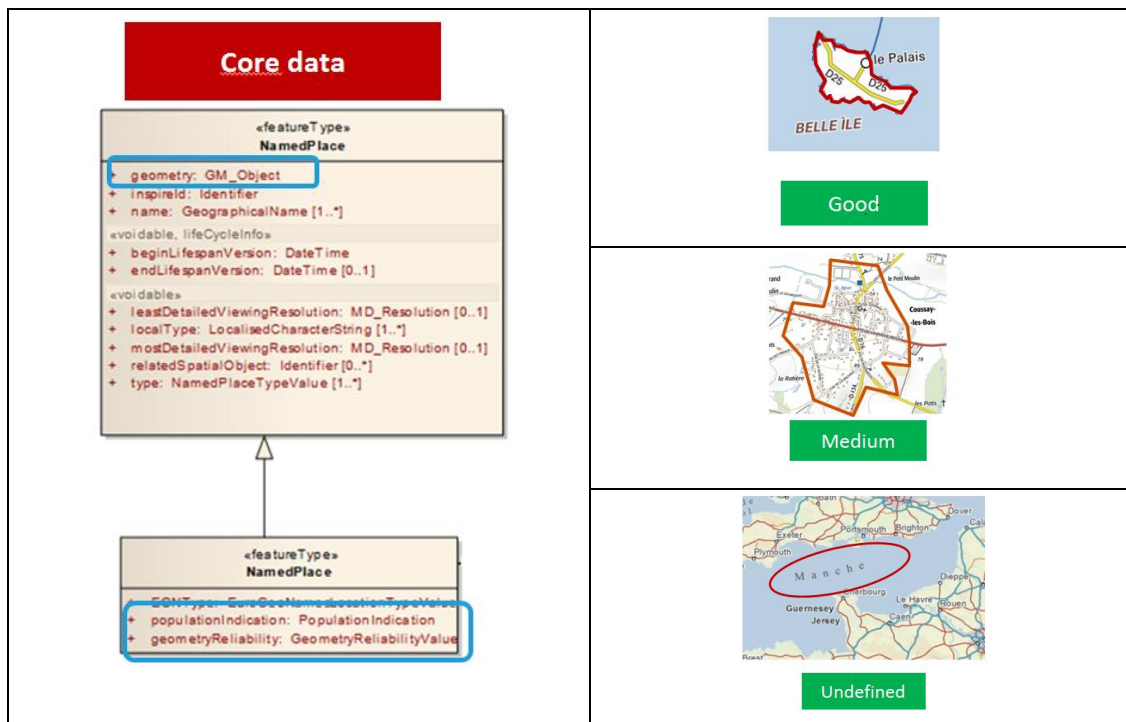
Core data

«featureType»
NamedPlace

+ geometry: GM_Object
+ inspireId: Identifier
+ name: GeographicalName [1..*]

«voidable, lifeCycleInfo»
+ beginLifespanVersion: DateTime
+ endLifespanVersion: DateTime [0..1]

«voidable»
+ leastDetailedViewingResolution: MD_Resolution [0..1]
+ localType: LocalisedCharacterString [1..*]
+ mostDetailedViewingResolution: MD_Resolution [0..1]
+ relatedSpatialObject: Identifier [0..*]
+ type: NamedPlaceTypeValue [1..*]

«featureType»
NamedPlace

+ EGNType: EuroGeoNamesLocationTypeValue
+ populationIndication: PopulationIndication
+ geometryReliability: GeometryReliabilityValue

le Palais
D25
D25
BELLE ÎLE

Good

le Petit Moulin
Coussay-les-Bois
la Rotière
les Potis

Medium

Dover
Exeter
Portsmouth
Brighton
Plymouth
Manche
Dieppe
Cherbourg
Le Havre
Rouen
Guernesey
Jersey
Caen
Brest

Undefined